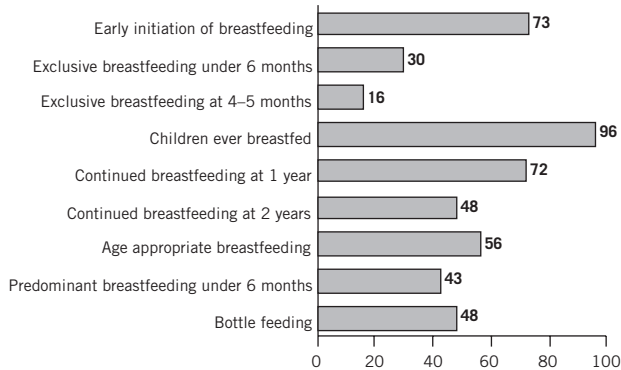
Early initiation of breastfeeding 73
Exclusive breastfeeding under 6 months 30
Exclusive breastfeeding at 4–5 months 16
Children ever breastfed 96
Continued breastfeeding at 1 year 72
Continued breastfeeding at 2 years 48
Age appropriate breastfeeding 56
Predominant breastfeeding under 6 months 43
Bottle feeding 48

0 20 40 60 80 100